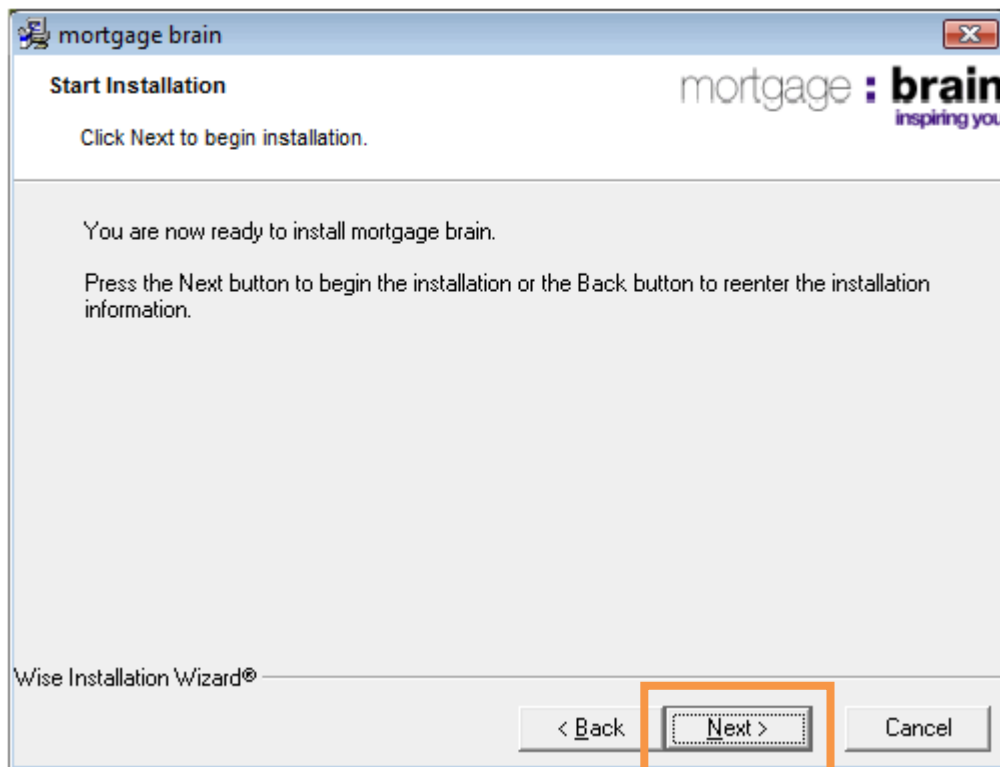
mortgage brain

Start Installation

Click Next to begin installation.

mortgage : brain
inspiring you

You are now ready to install mortgage brain.

Press the Next button to begin the installation or the Back button to reenter the installation information.

Wise Installation Wizard®

< Back
Next >
Cancel